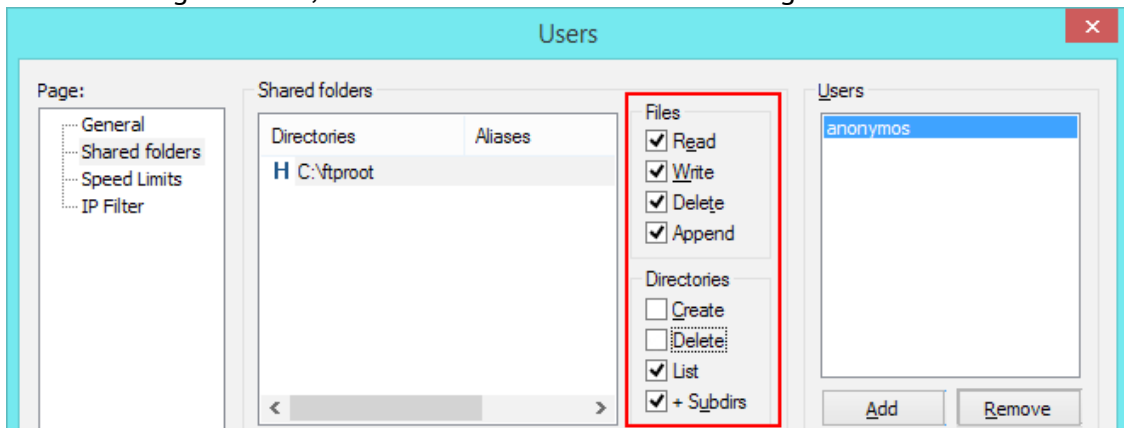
Users

Page:
General
Shared folders
Speed Limits
IP Filter

Shared folders

| Directories | Aliases |
|---|---|
| H C:\ftproot | |

Files
☑ Read
☑ Write
☑ Delete
☑ Append

Directories
☐ Create
☐ Delete
☑ List
☑ + Subdirs

Users
anonymos

Add
Remove